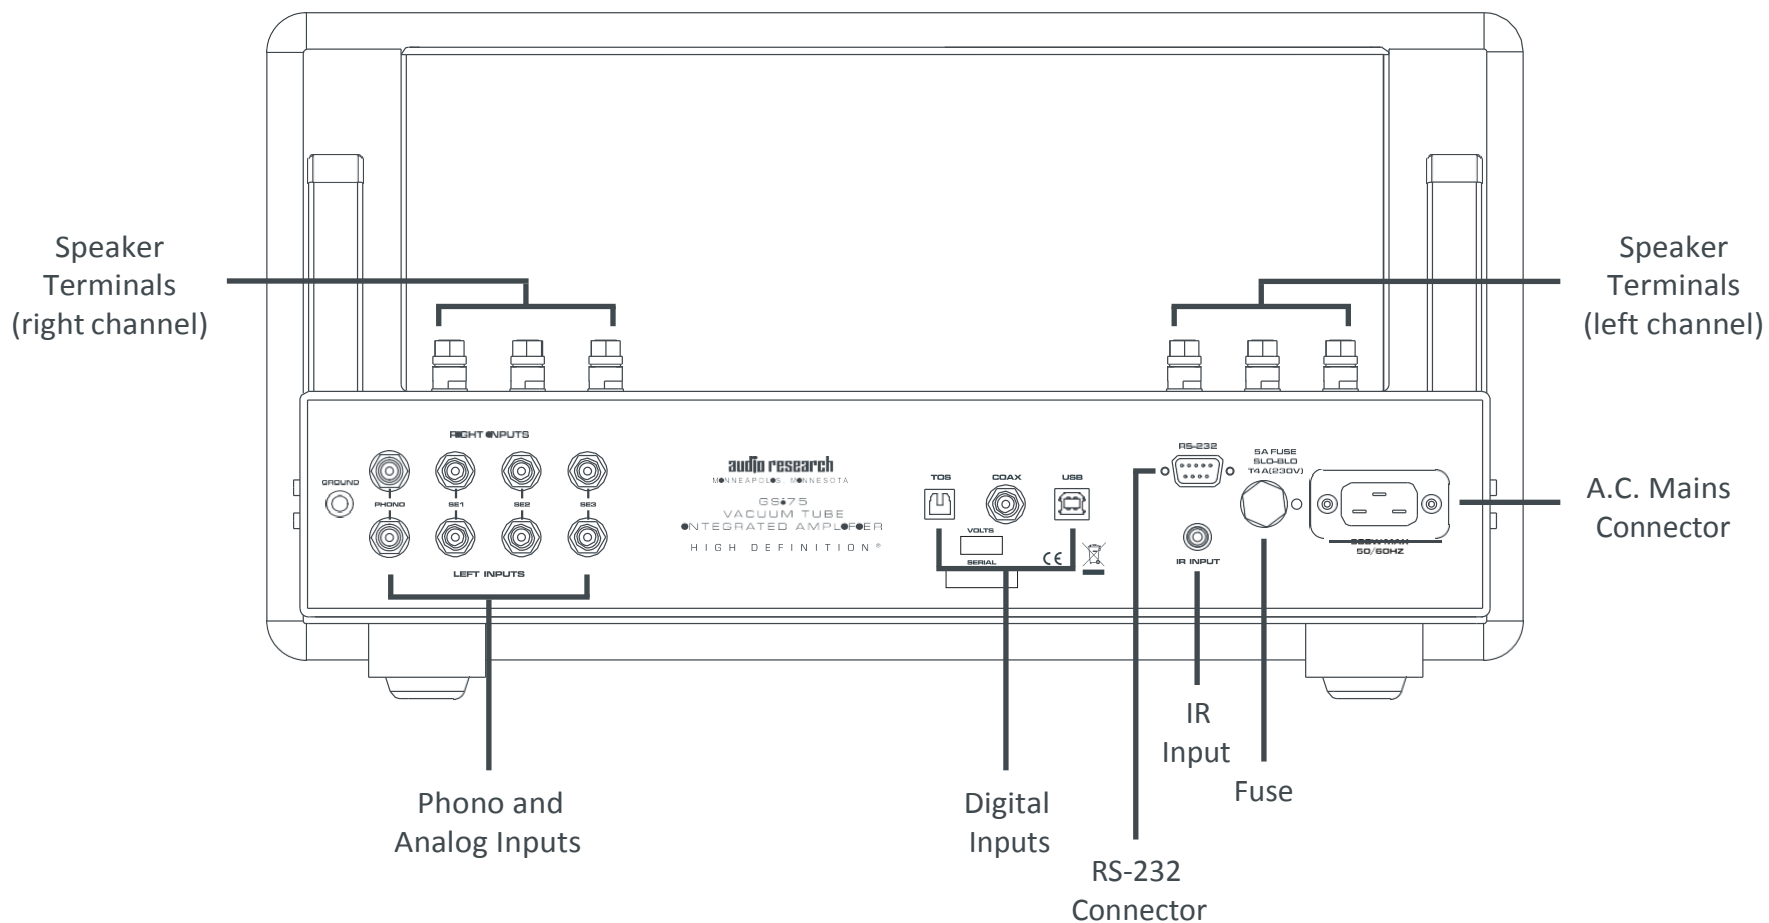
Speaker Terminals (right channel)

Speaker Terminals (left channel)

RIGHT INPUTS

GROUND

PHONO

SE1

SE2

SE3

LEFT INPUTS

audio research
MINNEAPOLIS, MINNESOTA
GSi75
VACUUM TUBE
INTEGRATED AMPLIFIER
HIGH DEFINITION®

TOS

COAX

USB

VOLTS

SERIAL

RS-232

5A FUSE
SLO-BLO
T4A(230V)

IR INPUT

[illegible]
50/60HZ

A.C. Mains Connector

IR Input

Fuse

Phono and Analog Inputs

Digital Inputs

RS-232 Connector